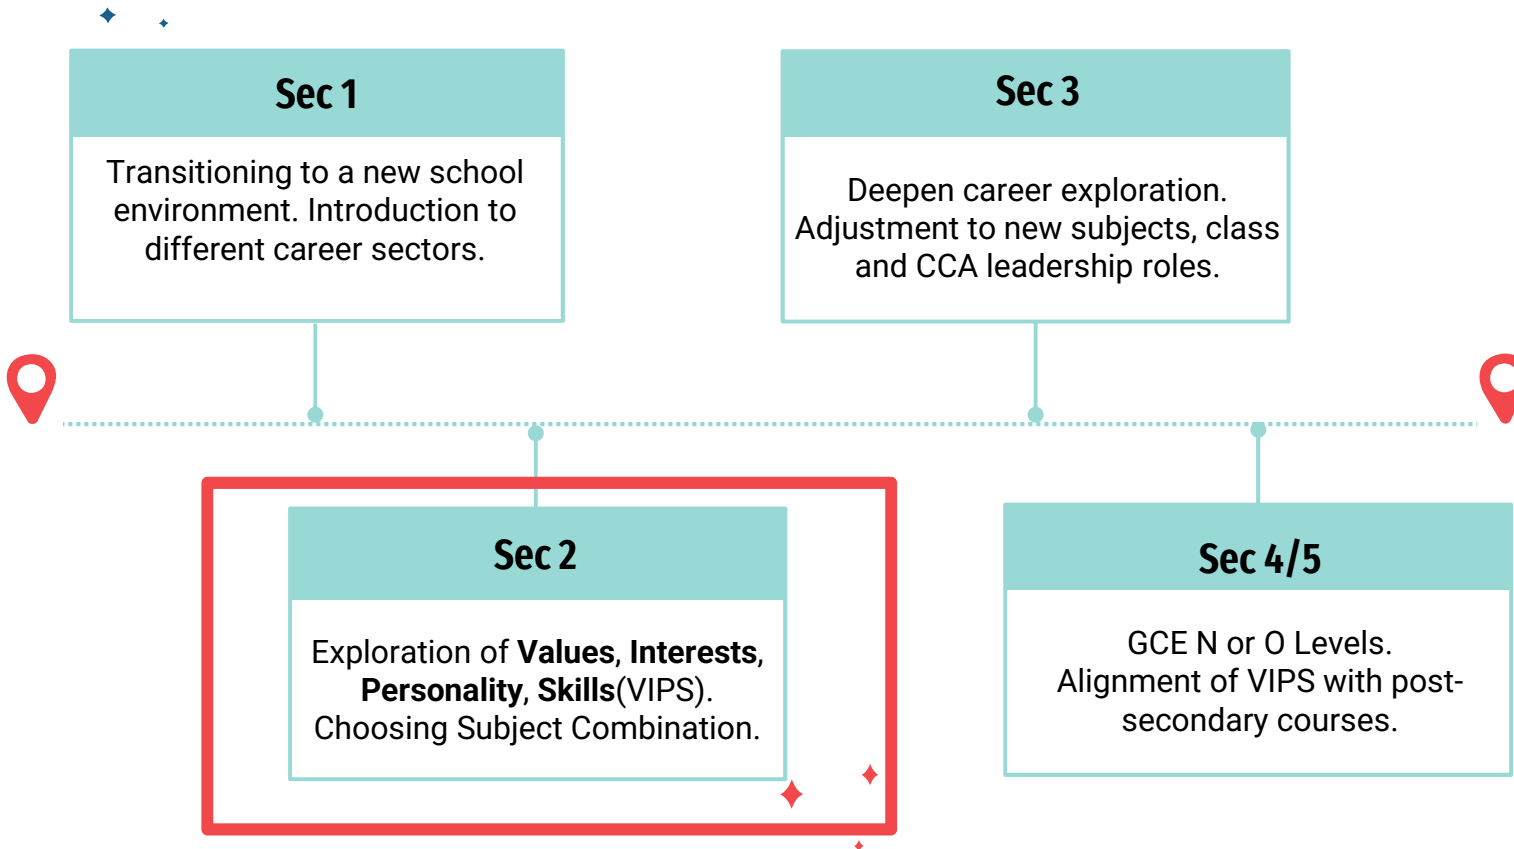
Sec 1

Transitioning to a new school environment. Introduction to different career sectors.

Sec 3

Deepen career exploration. Adjustment to new subjects, class and CCA leadership roles.

Sec 2

Exploration of **Values**, **Interests**, **Personality**, **Skills**(VIPS). Choosing Subject Combination.

Sec 4/5

GCE N or O Levels. Alignment of VIPS with post-secondary courses.